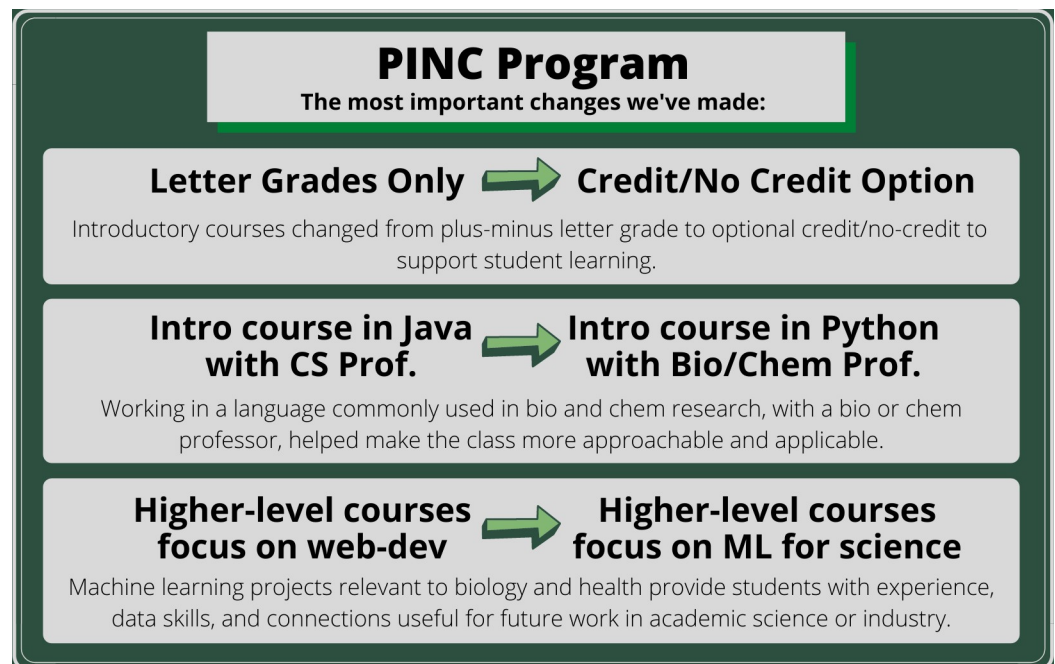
**PINC Program**
The most important changes we've made:

Letter Grades Only Credit/No Credit Option

Introductory courses changed from plus-minus letter grade to optional credit/no-credit to support student learning.

Intro course in Java with CS Prof. Intro course in Python with Bio/Chem Prof.

Working in a language commonly used in bio and chem research, with a bio or chem professor, helped make the class more approachable and applicable.

Higher-level courses focus on web-dev Higher-level courses focus on ML for science

Machine learning projects relevant to biology and health provide students with experience, data skills, and connections useful for future work in academic science or industry.